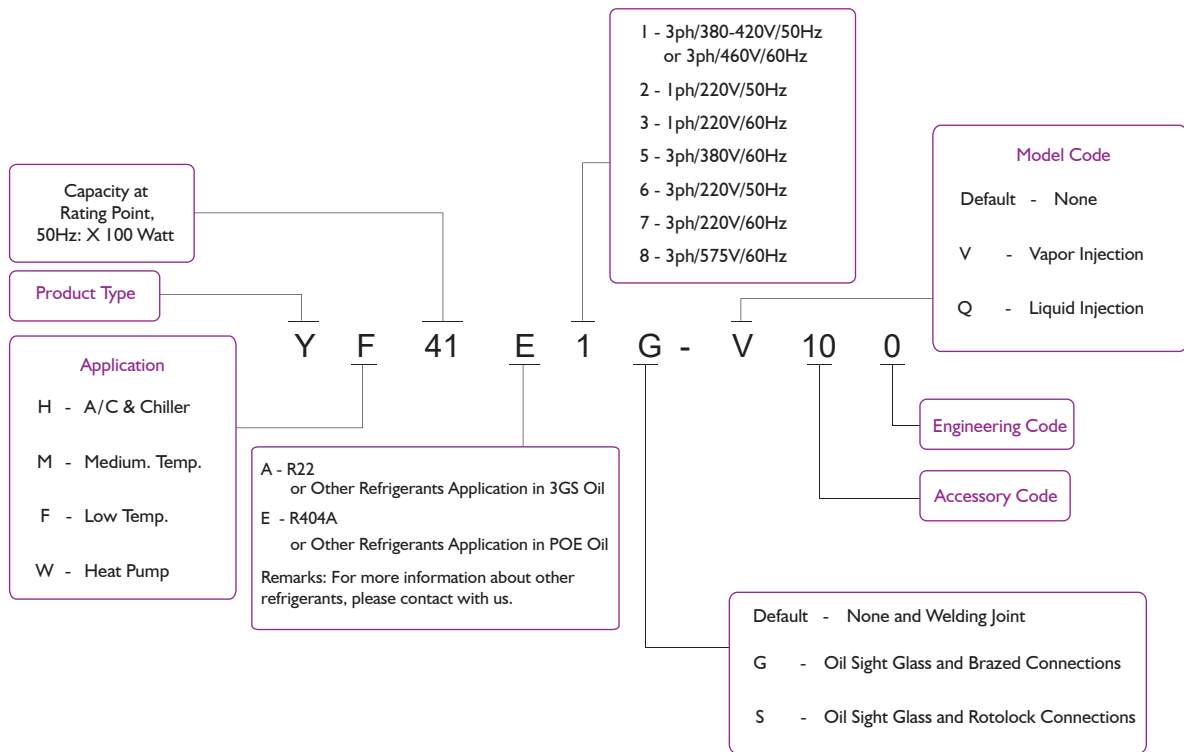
1 - 3ph/380-420V/50Hz
or 3ph/460V/60Hz

2 - 1ph/220V/50Hz

3 - 1ph/220V/60Hz

5 - 3ph/380V/60Hz

6 - 3ph/220V/50Hz

7 - 3ph/220V/60Hz

8 - 3ph/575V/60Hz

Capacity at Rating Point, 50Hz: X 100 Watt

Product Type

Model Code

Default - None

V - Vapor Injection

Q - Liquid Injection

Y F 41 E 1 G - V 10 0

Application

H - A/C & Chiller

M - Medium. Temp.

F - Low Temp.

W - Heat Pump

A - R22
or Other Refrigerants Application in 3GS Oil

E - R404A
or Other Refrigerants Application in POE Oil

Remarks: For more information about other refrigerants, please contact with us.

Engineering Code

Accessory Code

Default - None and Welding Joint

G - Oil Sight Glass and Brazed Connections

S - Oil Sight Glass and Rotolock Connections